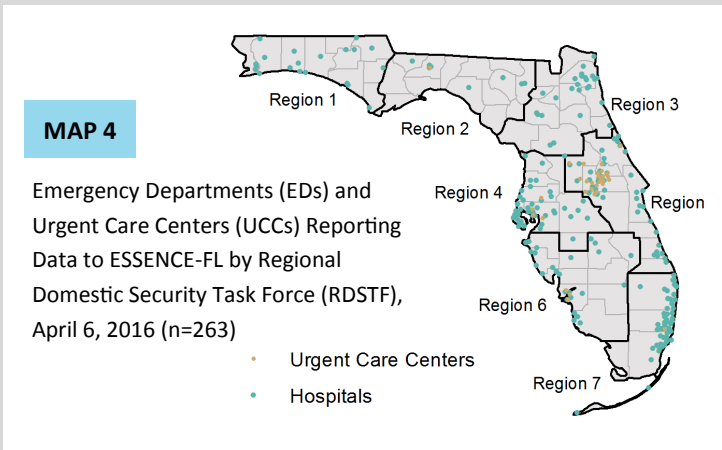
MAP 4

Emergency Departments (EDs) and Urgent Care Centers (UCCs) Reporting Data to ESSENCE-FL by Regional Domestic Security Task Force (RDSTF), April 6, 2016 (n=263)

Region 1

Region 2

Region 3

Region 4

Region

Region 6

Region 7

Urgent Care Centers

Hospitals